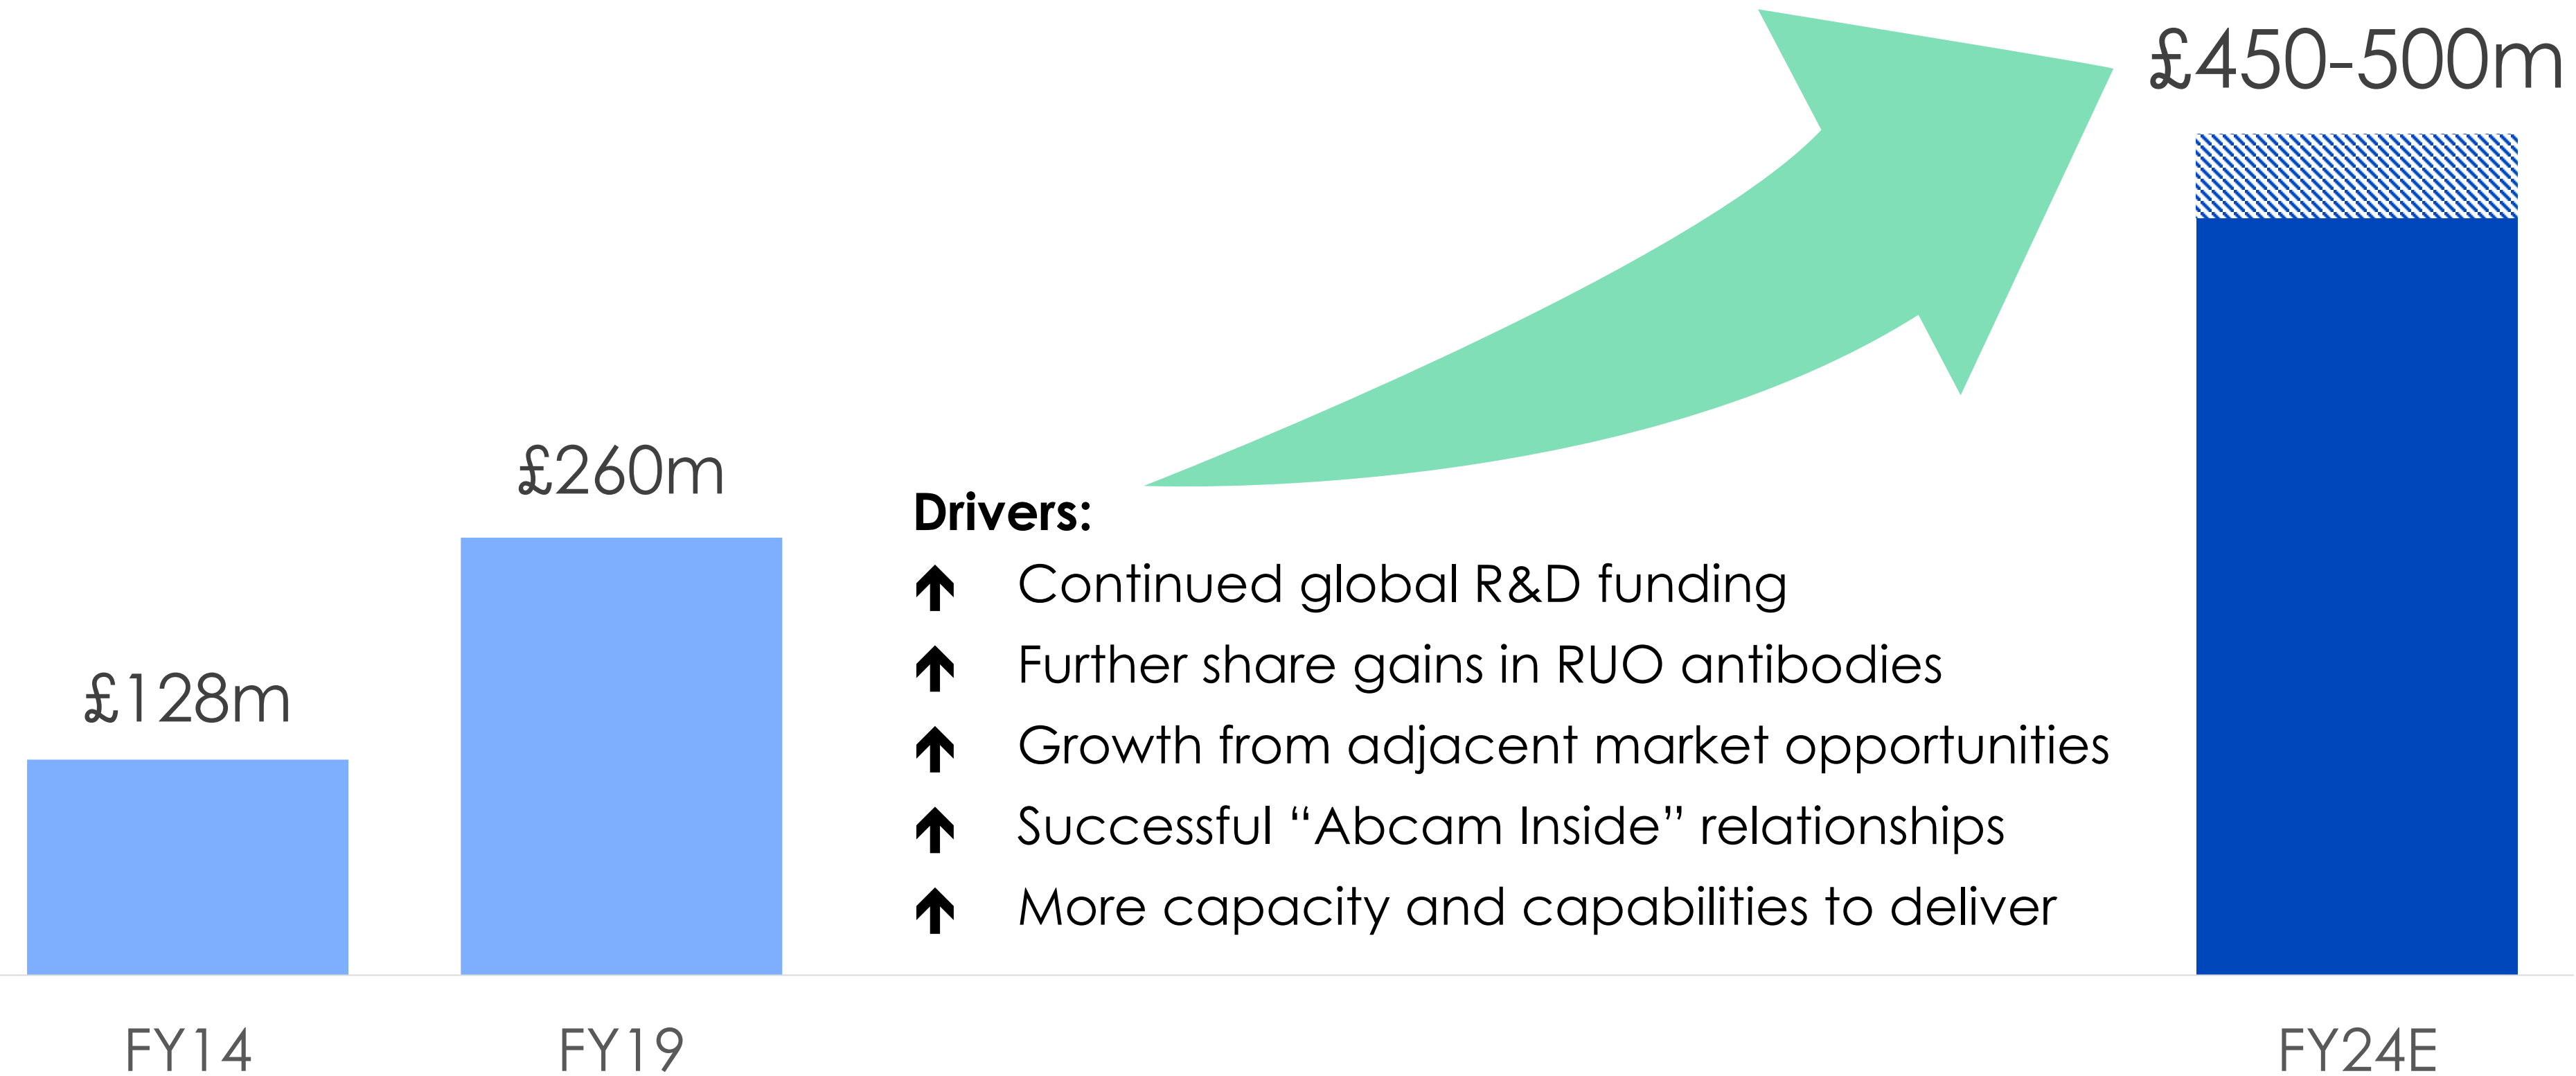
£450-500m

£260m

£128m

Drivers:
Continued global R&D funding
Further share gains in RUO antibodies
Growth from adjacent market opportunities
Successful “Abcam Inside” relationships
More capacity and capabilities to deliver

FY14

FY19

FY24E